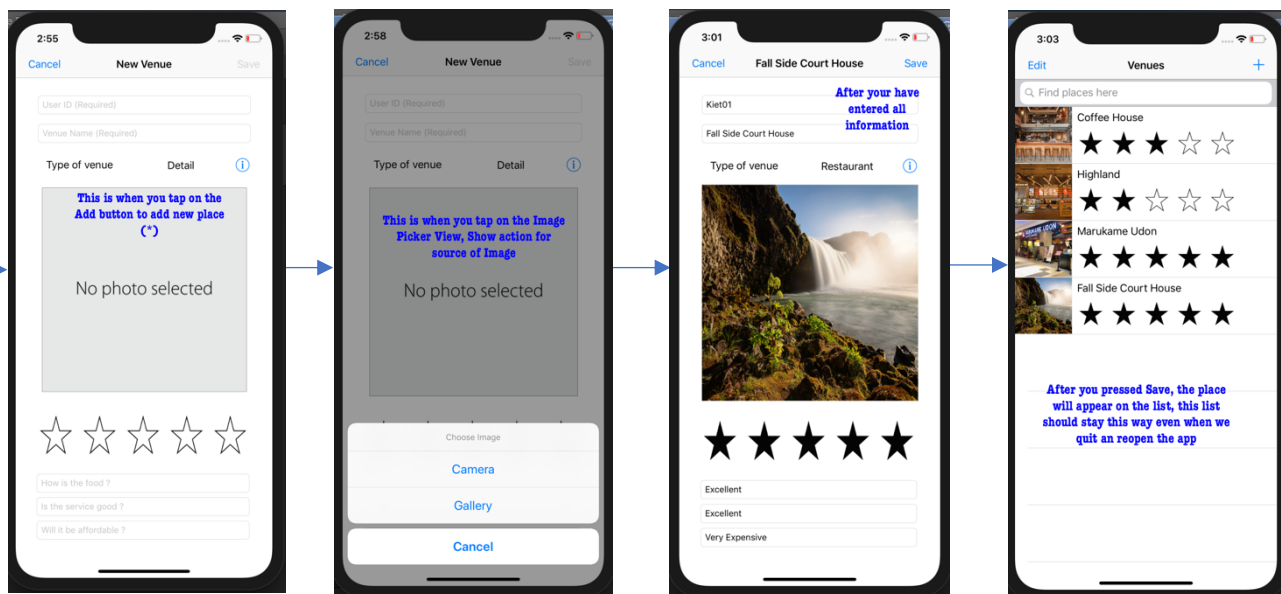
2:55

Cancel New Venue Save

User ID (Required)

Venue Name (Required)

Type of venue Detail

This is when you tap on the Add button to add new place (*)

No photo selected

How is the food ?

Is the service good ?

Will it be affordable ?

2:58

Cancel New Venue Save

User ID (Required)

Venue Name (Required)

Type of venue Detail

This is when you tap on the Image Picker View, Show action for source of Image

No photo selected

Choose Image

Camera

Gallery

Cancel

3:01

Cancel Fall Side Court House Save

Kiet01

Fall Side Court House

After your have entered all information

Type of venue Restaurant

Excellent

Excellent

Very Expensive

3:03

Edit Venues +

Find places here

Coffee House

Highland

Marukame Udon

Fall Side Court House

After you pressed Save, the place will appear on the list, this list should stay this way even when we quit an reopen the app